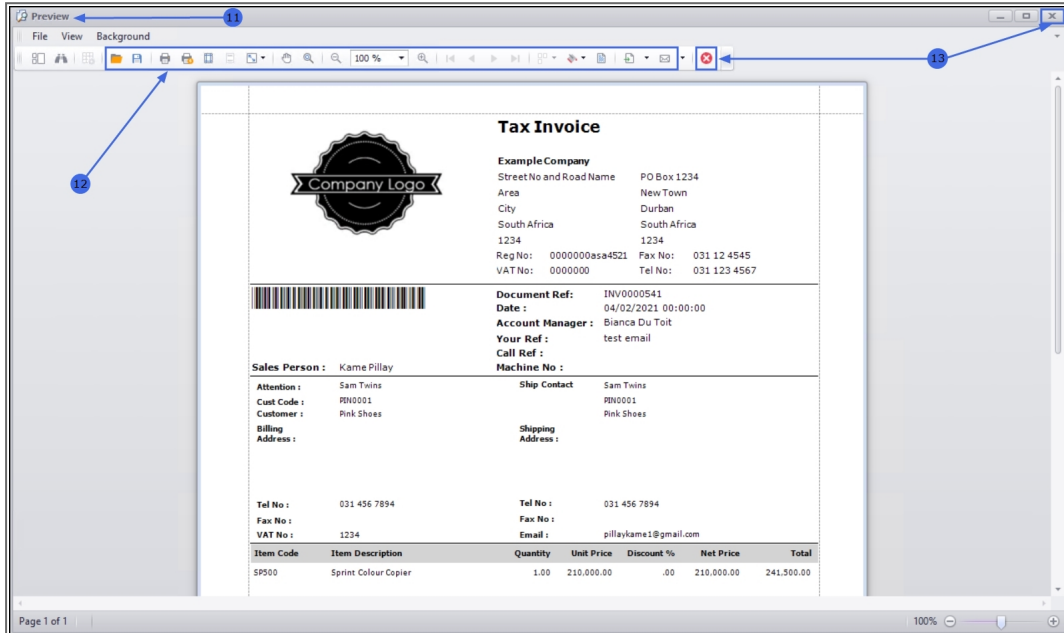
Preview

11

File View Background

100 %

13

12

Company Logo

Tax Invoice

Example Company

Street No and Road Name
Area
City
South Africa
1234

PO Box 1234
New Town
Durban
South Africa
1234

Reg No: 0000000asa4521 Fax No: 031 12 4545
VAT No: 0000000 Tel No: 031 123 4567

Document Ref: INV0000541
Date : 04/02/2021 00:00:00
Account Manager : Bianca Du Toit
Your Ref : test email
Call Ref :
Machine No :

Sales Person : Kame Pillay

Attention : Sam Twins
Cust Code : PIN0001
Customer : Pink Shoes
Billing Address :

Ship Contact Sam Twins
PIN0001
Pink Shoes
Shipping Address :

Tel No : 031 456 7894
Fax No :
VAT No : 1234

Tel No : 031 456 7894
Fax No :
Email : pillaykame1@gmail.com

| Item Code | Item Description | Quantity | Unit Price | Discount % | Net Price | Total |
|---|---|---|---|---|---|---|
| SP500 | Sprint Colour Copier | 1.00 | 210,000.00 | .00 | 210,000.00 | 241,500.00 |

Page 1 of 1

100%